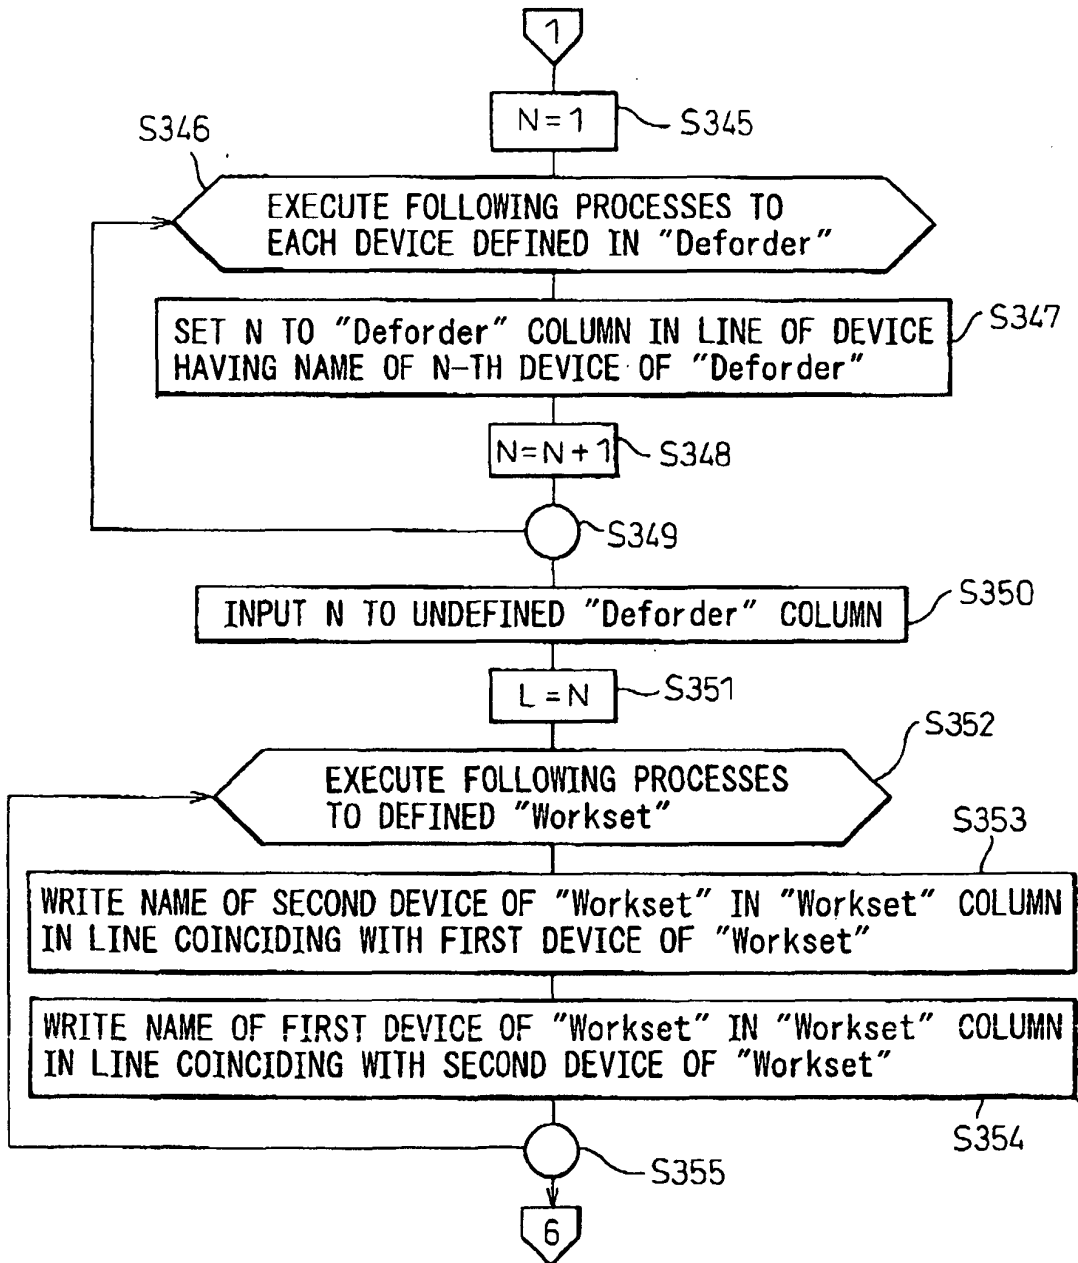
1

N = 1
S345

S346
EXECUTE FOLLOWING PROCESSES TO EACH DEVICE DEFINED IN "Deforder"

SET N TO "Deforder" COLUMN IN LINE OF DEVICE HAVING NAME OF N-TH DEVICE OF "Deforder"
S347

N = N + 1
S348

S349

INPUT N TO UNDEFINED "Deforder" COLUMN
S350

L = N
S351

S352
EXECUTE FOLLOWING PROCESSES TO DEFINED "Workset"

S353
WRITE NAME OF SECOND DEVICE OF "Workset" IN "Workset" COLUMN IN LINE COINCIDING WITH FIRST DEVICE OF "Workset"

WRITE NAME OF FIRST DEVICE OF "Workset" IN "Workset" COLUMN IN LINE COINCIDING WITH SECOND DEVICE OF "Workset"
S354

S355

6